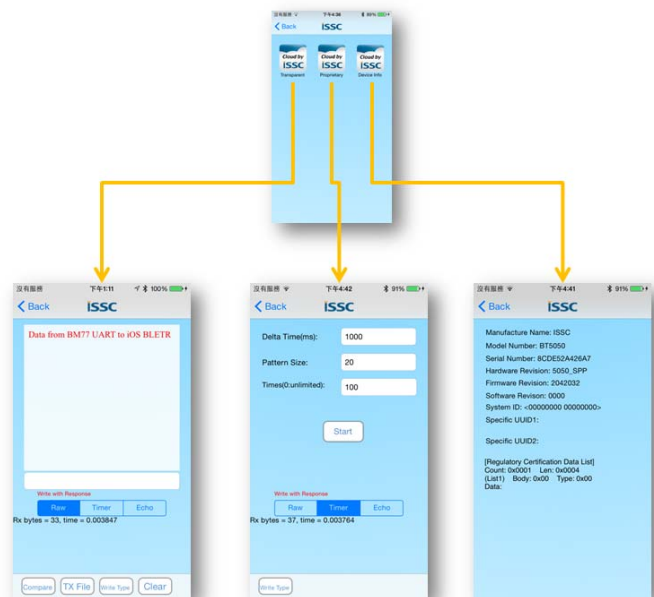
沒有服務 下午4:36 89%
Back ISSC
Cloud by ISSC
Transparent
Cloud by ISSC
Proprietary
Cloud by ISSC
Device Info

沒有服務 下午1:11 100%
Back ISSC
Data from BM77 UART to iOS BLETR
Write with Response
Raw Timer Echo
Rx bytes = 33, time = 0.003847
Compare TX File Write Type Clear

沒有服務 下午4:42 91%
Back ISSC
Delta Time(ms): 1000
Pattern Size: 20
Times(0:unlimited): 100
Start
Write with Response
Raw Timer Echo
Rx bytes = 37, time = 0.003764
Write Type

沒有服務 下午4:41 91%
Back ISSC
Manufacture Name: ISSC
Model Number: BT5050
Serial Number: 8CDE52A426A7
Hardware Revision: 5050_SPP
Firmware Revision: 2042032
Software Revison: 0000
System ID: <00000000 00000000>
Specific UUID1:

Specific UUID2:

[Regulatory Certification Data List]
Count: 0x0001 Len: 0x0004
(List1) Body: 0x00 Type: 0x00
Data: